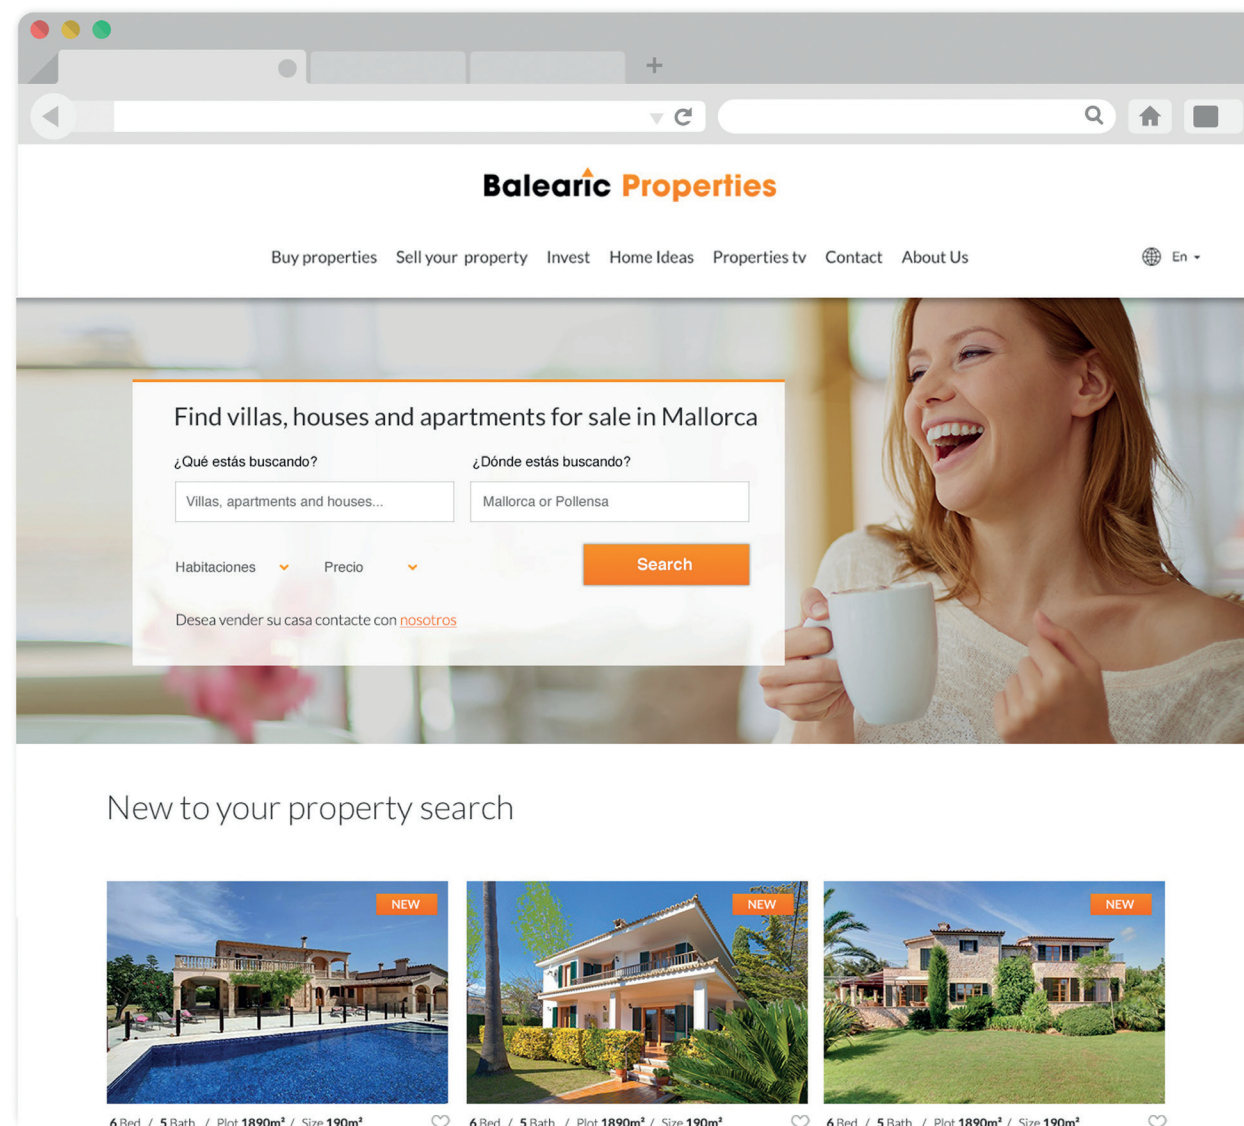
Balearic Properties

Buy properties Sell your property Invest Home Ideas Properties tv Contact About Us

En

Find villas, houses and apartments for sale in Mallorca

¿Qué estás buscando?

Villas, apartments and houses...

¿Dónde estás buscando?

Mallorca or Pollensa

Habitaciones

Precio

Search

Desea vender su casa contacte con nosotros

New to your property search

NEW

NEW

NEW

6 Bed / 5 Bath / Plot 1890m² / Size 190m²

6 Bed / 5 Bath / Plot 1890m² / Size 190m²

6 Bed / 5 Bath / Plot 1890m² / Size 190m²